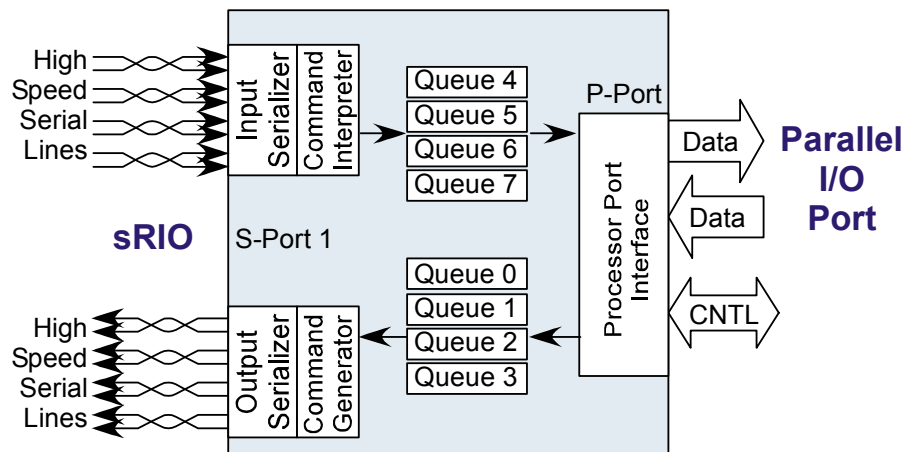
High
Speed
Serial
Lines

Input Serializer
Command Interpreter

Queue 4
Queue 5
Queue 6
Queue 7

P-Port

Data

Parallel I/O Port

Data

sRIO

S-Port 1

Processor Port Interface

Queue 0
Queue 1
Queue 2
Queue 3

CNTL

High
Speed
Serial
Lines

Output Serializer
Command Generator